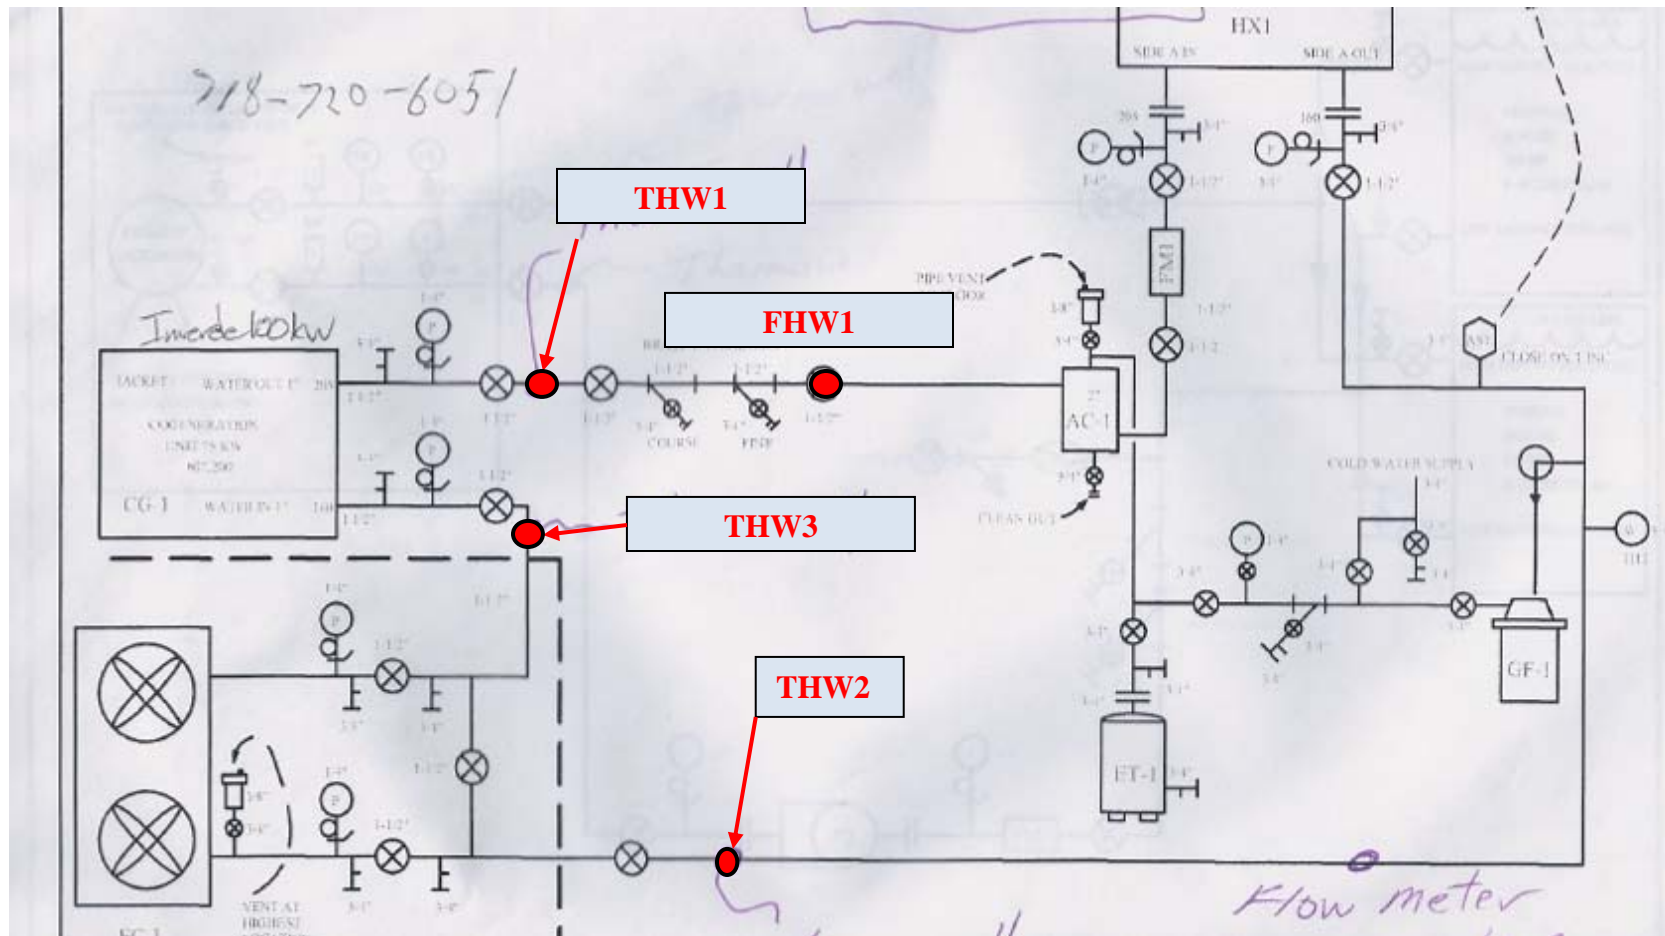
218-720-6051

HX1

SIDE A IN

SIDE A OUT

THW1

FHW1

THW3

THW2

Imerde 100kW

JACKET

WATER OUT 1"

COGENERATION UNIT 75 KW

CG-1

WATER IN 1"

PIPE VENT

AC-1

FM1

CLEAN OUT

COLD WATER SUPPLY

COURSE

FINE

GF-1

ET-1

CLOSE 0% 1 INC

VENT AT HIGHEST

Flow meter